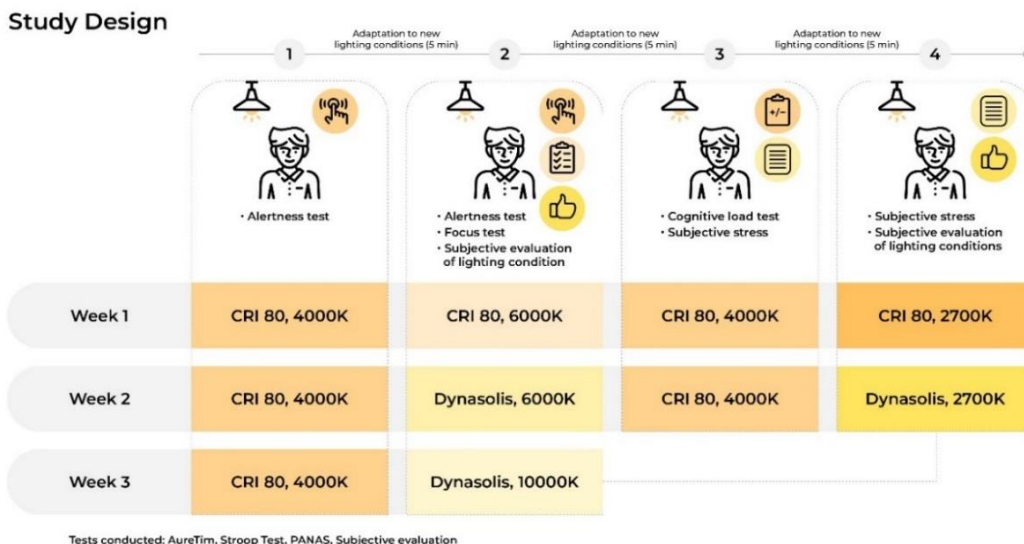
Study Design

1 Adaptation to new lighting conditions (5 min) 2 Adaptation to new lighting conditions (5 min) 3 Adaptation to new lighting conditions (5 min) 4

• Alertness test

• Alertness test
• Focus test
• Subjective evaluation of lighting condition

• Cognitive load test
• Subjective stress

• Subjective stress
• Subjective evaluation of lighting conditions

| | 1 | 2 | 3 | 4 |
|---|---|---|---|---|
| Week 1 | CRI 80, 4000K | CRI 80, 6000K | CRI 80, 4000K | CRI 80, 2700K |
| Week 2 | CRI 80, 4000K | Dynasolis, 6000K | CRI 80, 4000K | Dynasolis, 2700K |
| Week 3 | CRI 80, 4000K | Dynasolis, 10000K | | |

Tests conducted: AureTim, Stroop Test, PANAS, Subjective evaluation